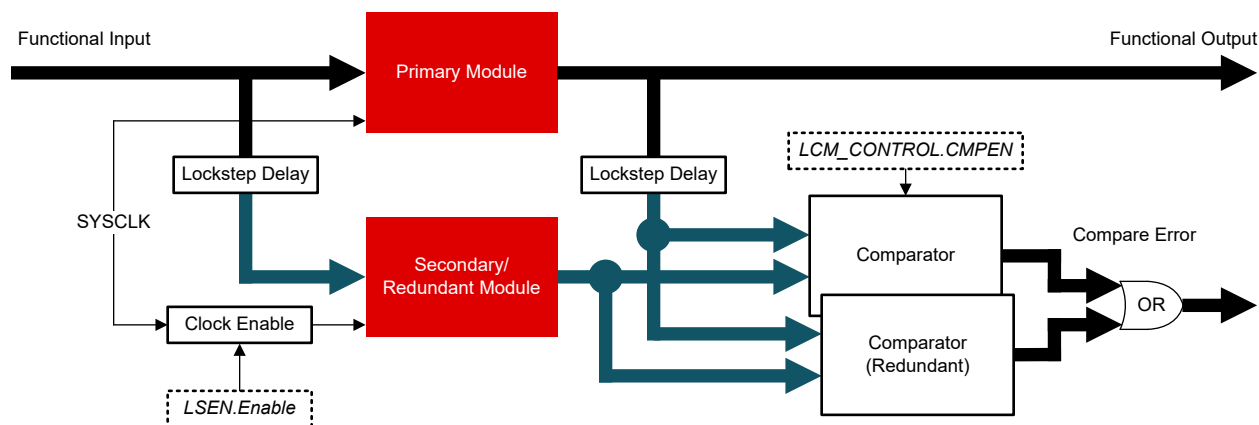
Functional Input

Primary Module

Functional Output

SYSCLK

Lockstep Delay

Lockstep Delay

LCM_CONTROL.CMPEN

Secondary/ Redundant Module

Comparator

Compare Error

OR

Clock Enable

Comparator (Redundant)

LSEN.Enable